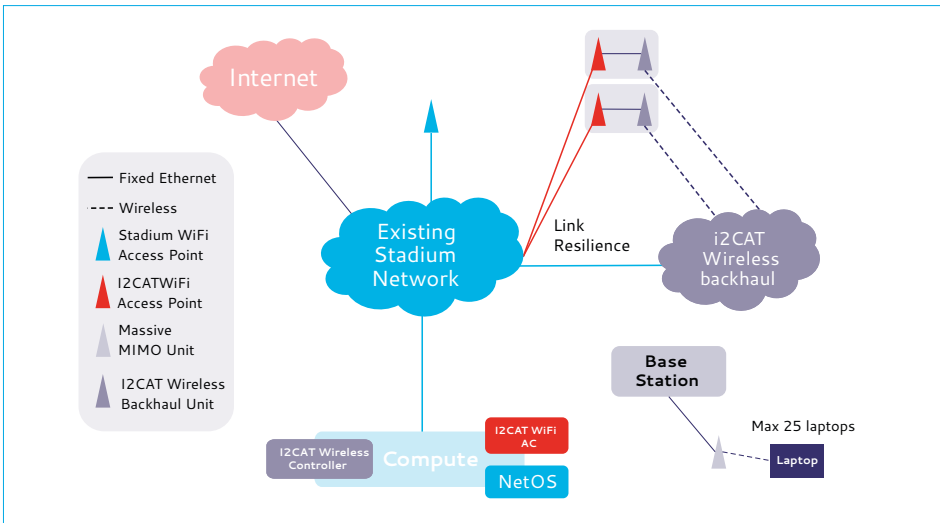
Internet

Fixed Ethernet

Wireless

Stadium WiFi Access Point

I2CATWiFi Access Point

Massive MIMO Unit

I2CAT Wireless Backhaul Unit

Existing Stadium Network

Link Resilience

i2CAT Wireless backhaul

Base Station

Max 25 laptops

Laptop

I2CAT Wireless Controller

Compute

I2CAT WiFi AC

NetOS